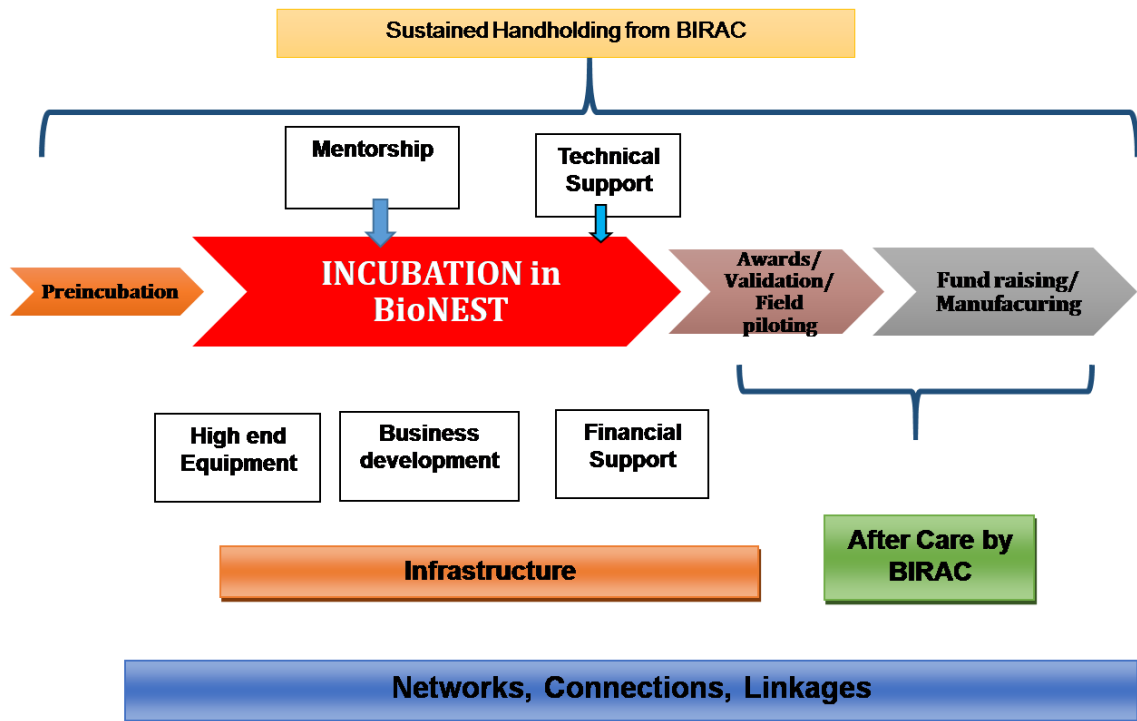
Sustained Handholding from BIRAC

Mentorship

Technical Support

Preincubation

INCUBATION in BioNEST

Awards/ Validation/ Field piloting

Fund raising/ Manufacuring

High end Equipment

Business development

Financial Support

Infrastructure

After Care by BIRAC

Networks, Connections, Linkages